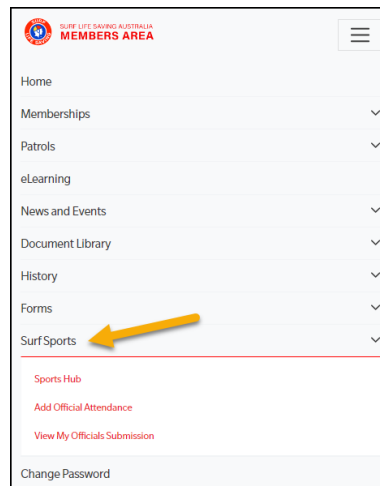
SURF LIFE SAVING AUSTRALIA
MEMBERS AREA

Home
Memberships
Patrols
eLearning
News and Events
Document Library
History
Forms
Surf Sports

Sports Hub
Add Official Attendance
View My Officials Submission

Change Password